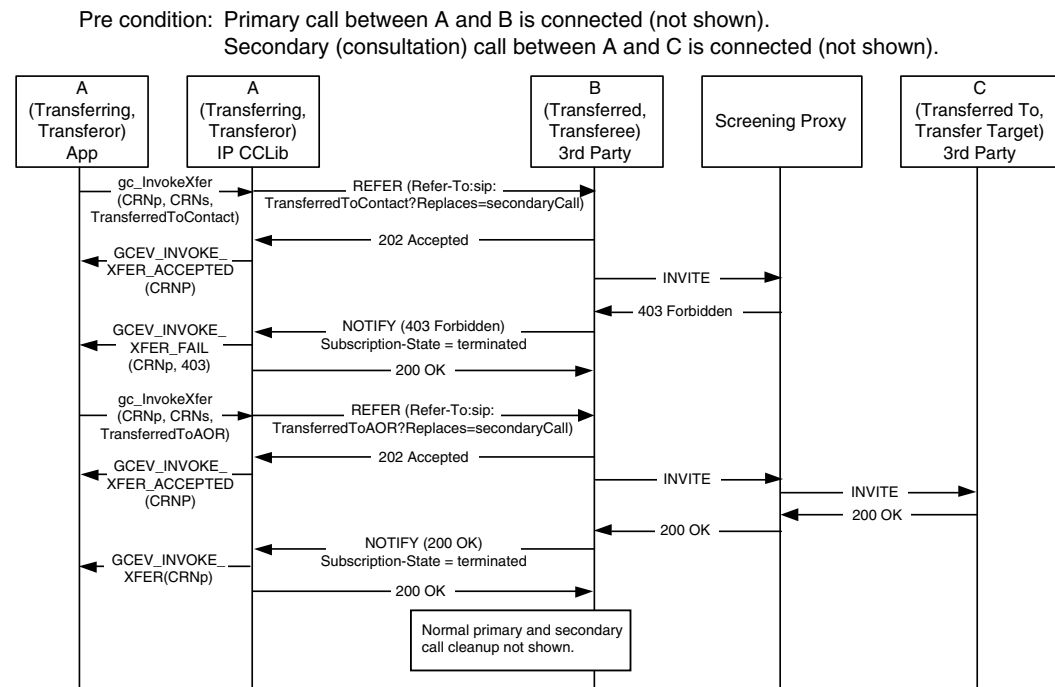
Pre condition: Primary call between A and B is connected (not shown).
Secondary (consultation) call between A and C is connected (not shown).

A
(Transferring,
Transferor)
App

A
(Transferring,
Transferor)
IP CCLib

B
(Transferred,
Transferee)
3rd Party

Screening Proxy

C
(Transferred To,
Transfer Target)
3rd Party

gc_InvokeXfer
(CRNp, CRNs,
TransferredToContact)

REFER (Refer-To:sip:
TransferredToContact?Replaces=secondaryCall)

202 Accepted

GCEV_INVOKE_
XFER_ACCEPTED
(CRNP)

INVITE

403 Forbidden

GCEV_INVOKE_
XFER_FAIL
(CRNp, 403)

NOTIFY (403 Forbidden)
Subscription-State = terminated

200 OK

gc_InvokeXfer
(CRNp, CRNs,
TransferredToAOR)

REFER (Refer-To:sip:
TransferredToAOR?Replaces=secondaryCall)

202 Accepted

GCEV_INVOKE_
XFER_ACCEPTED
(CRNP)

INVITE

INVITE

200 OK

200 OK

GCEV_INVOKE_
XFER(CRNp)

NOTIFY (200 OK)
Subscription-State = terminated

200 OK

Normal primary and secondary
call cleanup not shown.